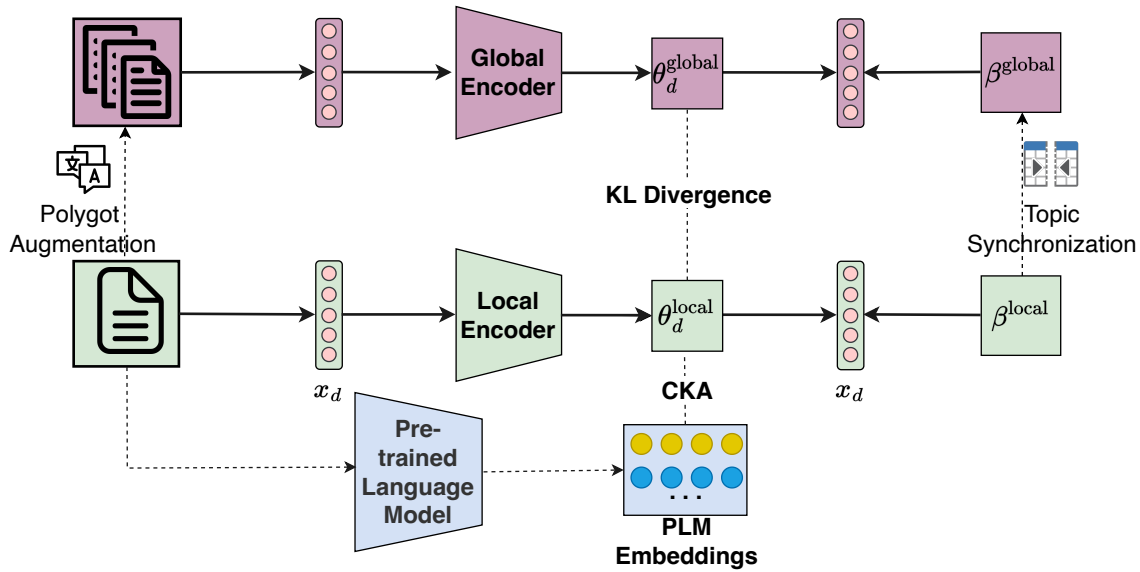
Global Encoder

$\theta_d^{\text{global}}$

$\beta^{\text{global}}$

Polygot Augmentation

KL Divergence

Topic Synchronization

Local Encoder

$\theta_d^{\text{local}}$

$\beta^{\text{local}}$

$x_d$

CKA

$x_d$

Pre-trained Language Model

. . .

PLM Embeddings